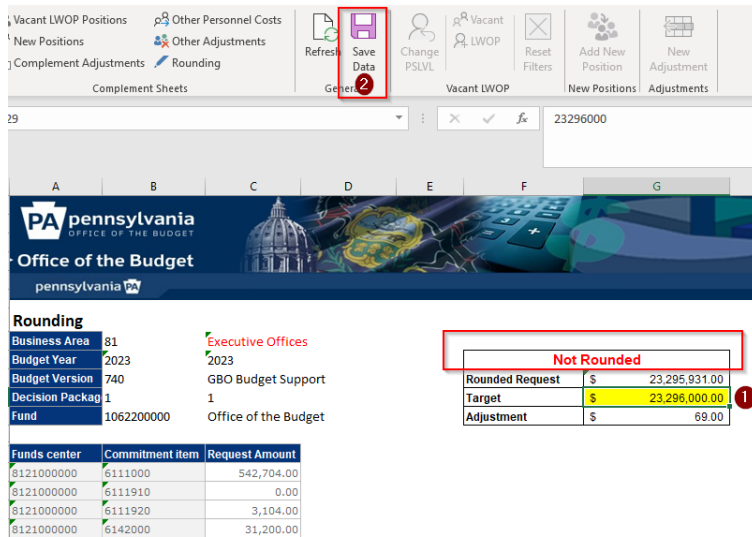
Vacant LWOP Positions
New Positions
Complement Adjustments
Other Personnel Costs
Other Adjustments
Rounding
Complement Sheets
Refresh
Save Data
2
Gener
Change PSLVL
Vacant
LWOP
Vacant LWOP
Reset Filters
Add New Position
New Positions
New Adjustment
Adjustments

29
23296000

| A | B | C | D | E | F | G |

PA pennsylvania
OFFICE OF THE BUDGET
Office of the Budget
pennsylvania PA

Rounding

| Business Area | 81 | Executive Offices |
|---|---|---|
| Budget Year | 2023 | 2023 |
| Budget Version | 740 | GBO Budget Support |
| Decision Packag | 1 | 1 |
| Fund | 1062200000 | Office of the Budget |

Not Rounded

| Rounded Request | $ | 23,295,931.00 |
|---|---|---|
| Target | $ | 23,296,000.00 |
| Adjustment | $ | 69.00 |

1

| Funds center | Commitment item | Request Amount |
|---|---|---|
| 8121000000 | 6111000 | 542,704.00 |
| 8121000000 | 6111910 | 0.00 |
| 8121000000 | 6111920 | 3,104.00 |
| 8121000000 | 6142000 | 31,200.00 |